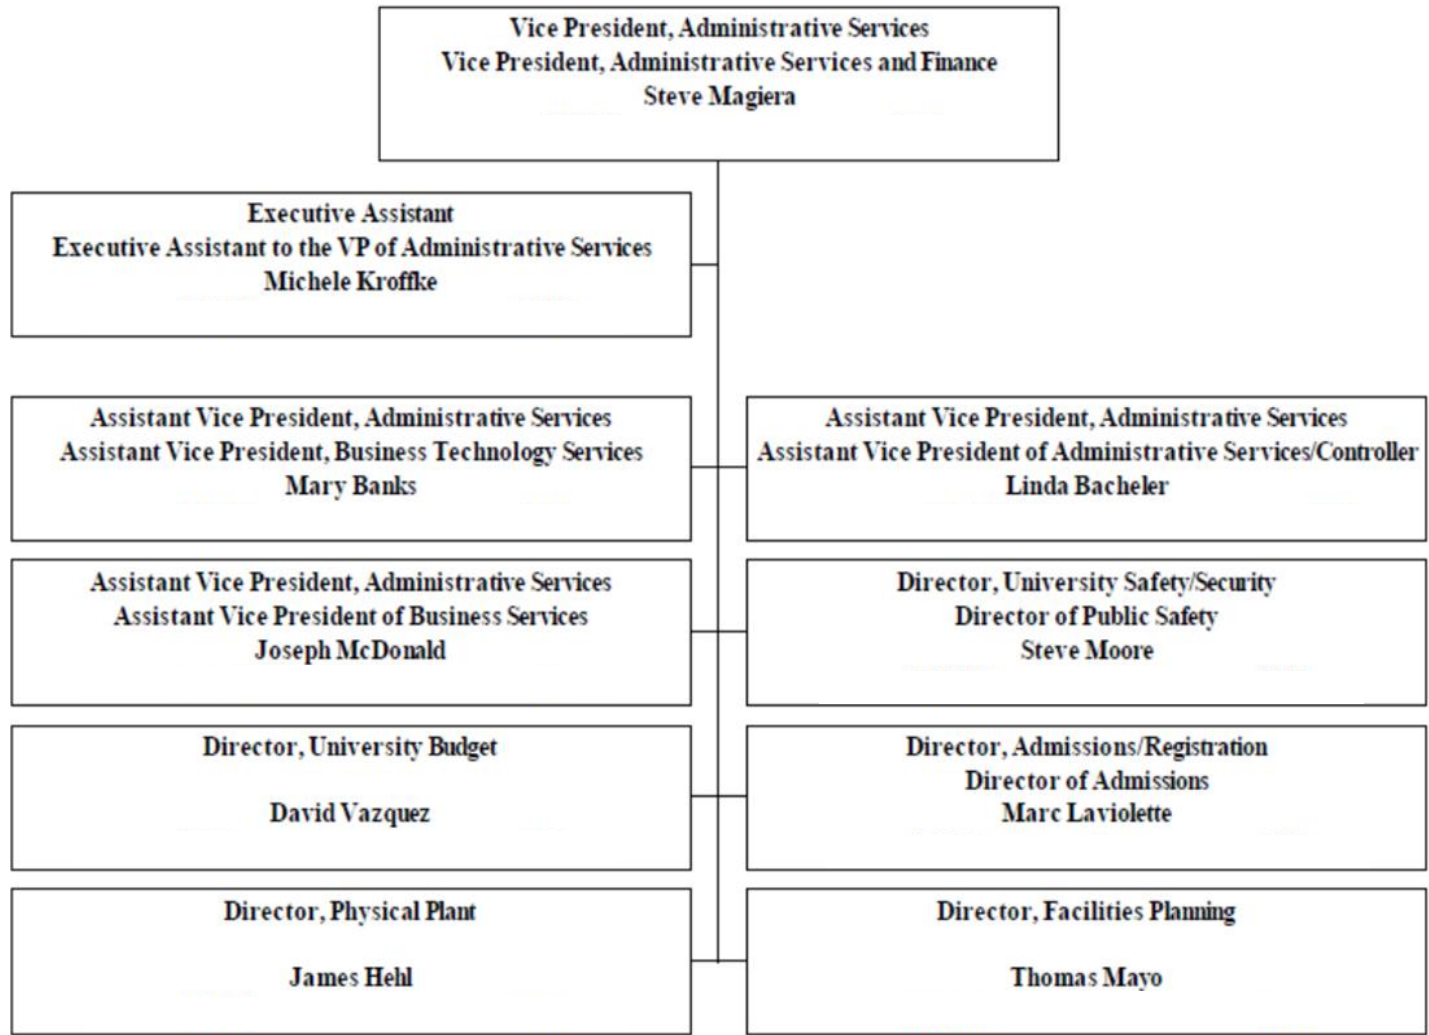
Vice President, Administrative Services
Vice President, Administrative Services and Finance
Steve Magiera

Executive Assistant
Executive Assistant to the VP of Administrative Services
Michele Kroffke

Assistant Vice President, Administrative Services
Assistant Vice President, Business Technology Services
Mary Banks

Assistant Vice President, Administrative Services
Assistant Vice President of Administrative Services/Controller
Linda Bacheler

Assistant Vice President, Administrative Services
Assistant Vice President of Business Services
Joseph McDonald

Director, University Safety/Security
Director of Public Safety
Steve Moore

Director, University Budget

David Vazquez

Director, Admissions/Registration
Director of Admissions
Marc Laviolette

Director, Physical Plant

James Hehl

Director, Facilities Planning

Thomas Mayo